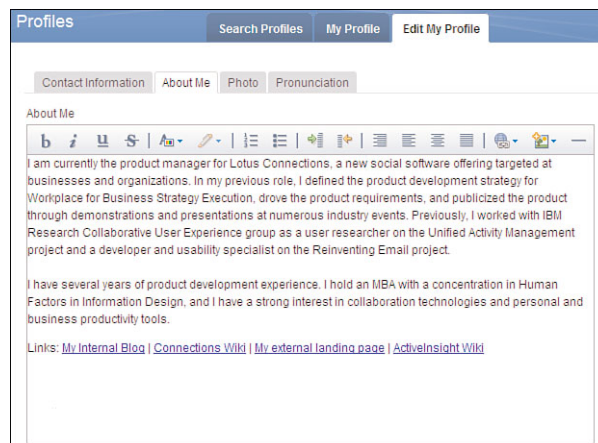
Profiles

Search Profiles | My Profile | Edit My Profile

Contact Information | About Me | Photo | Pronunciation

About Me

b i u S

I am currently the product manager for Lotus Connections, a new social software offering targeted at businesses and organizations. In my previous role, I defined the product development strategy for Workplace for Business Strategy Execution, drove the product requirements, and publicized the product through demonstrations and presentations at numerous industry events. Previously, I worked with IBM Research Collaborative User Experience group as a user researcher on the Unified Activity Management project and a developer and usability specialist on the Reinventing Email project.

I have several years of product development experience. I hold an MBA with a concentration in Human Factors in Information Design, and I have a strong interest in collaboration technologies and personal and business productivity tools.

Links: My Internal Blog | Connections Wiki | My external landing page | ActiveInsight Wiki